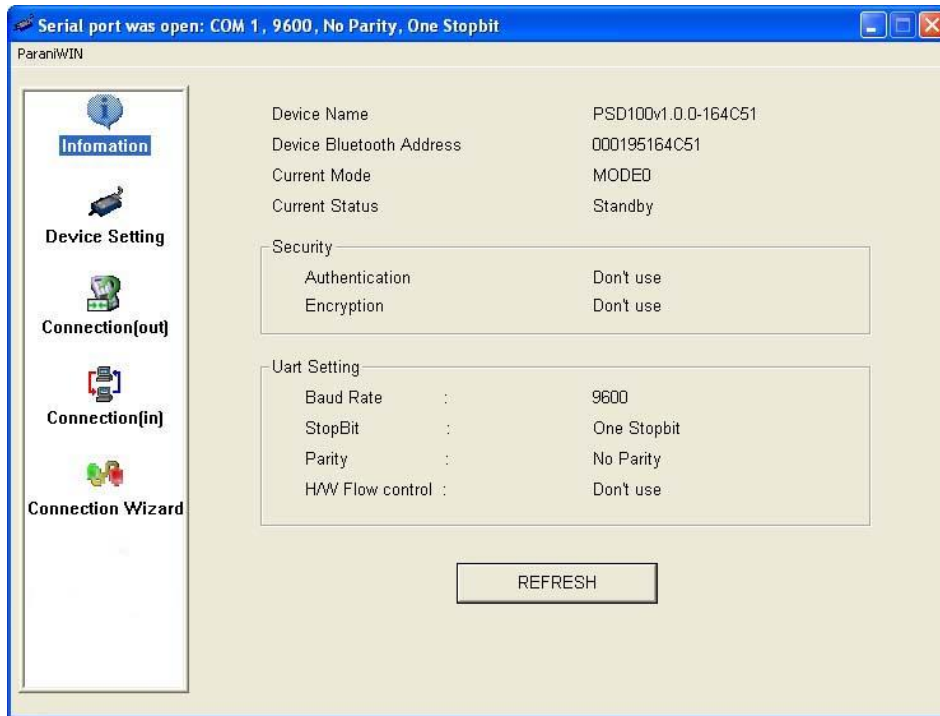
Serial port was open: COM 1 , 9600, No Parity, One Stopbit

ParaniWIN

Infomation

Device Setting

Connection(out)

Connection(in)

Connection Wizard

| | |
|---|---|
| Device Name | PSD100v1.0.0-164C51 |
| Device Bluetooth Address | 000195164C51 |
| Current Mode | MODE0 |
| Current Status | Standby |

Security

| | |
|---|---|
| Authentication | Don't use |
| Encryption | Don't use |

Uart Setting

| | | |
|---|---|---|
| Baud Rate | : | 9600 |
| StopBit | : | One Stopbit |
| Parity | : | No Parity |
| H/W Flow control | : | Don't use |

REFRESH